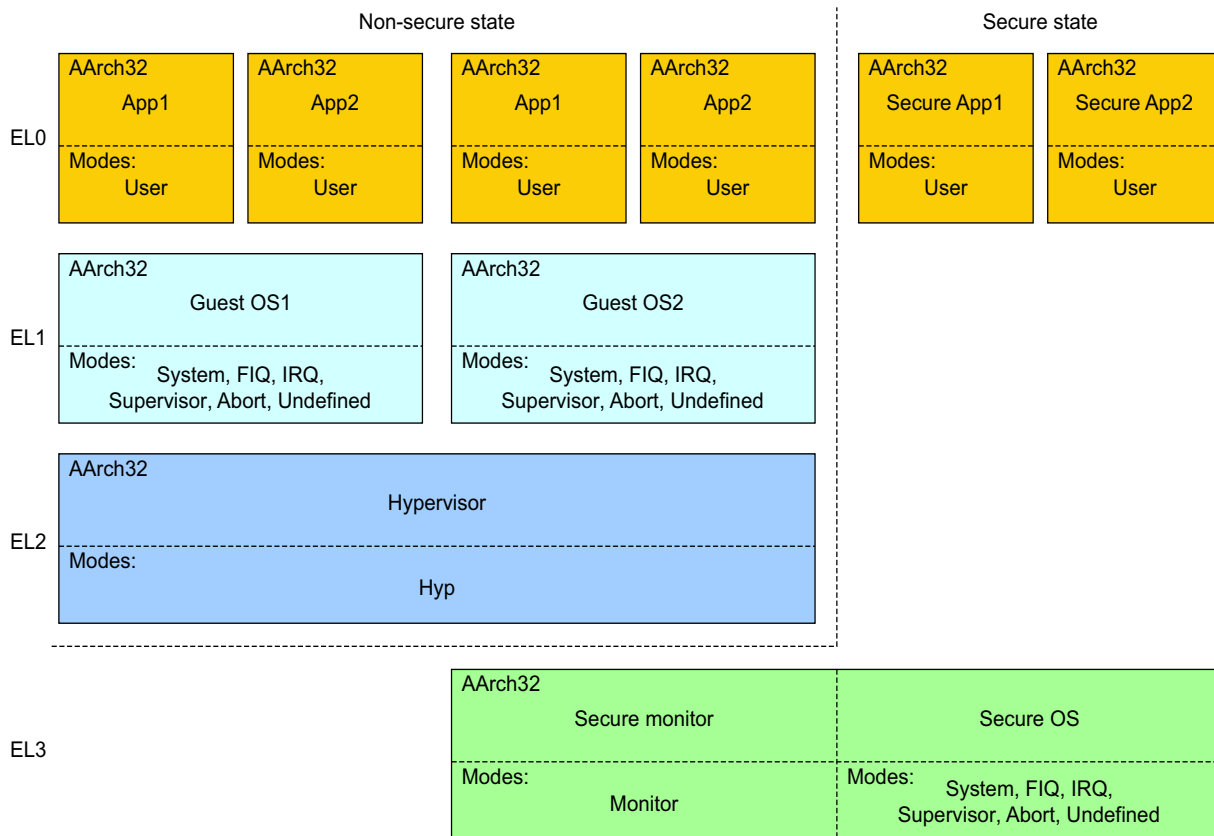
Non-secure state

Secure state

EL0

AArch32
App1
Modes:
User

AArch32
App2
Modes:
User

AArch32
App1
Modes:
User

AArch32
App2
Modes:
User

AArch32
Secure App1
Modes:
User

AArch32
Secure App2
Modes:
User

EL1

AArch32
Guest OS1
Modes:
System, FIQ, IRQ, Supervisor, Abort, Undefined

AArch32
Guest OS2
Modes:
System, FIQ, IRQ, Supervisor, Abort, Undefined

EL2

AArch32
Hypervisor
Modes:
Hyp

EL3

AArch32
Secure monitor
Modes:
Monitor

Secure OS
Modes:
System, FIQ, IRQ, Supervisor, Abort, Undefined